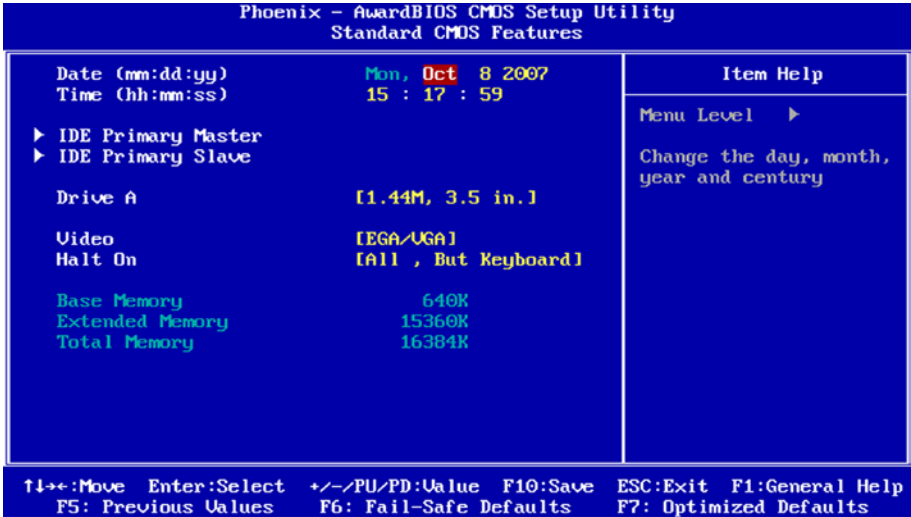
Phoenix - AwardBIOS CMOS Setup Utility
Standard CMOS Features

Date (mm:dd:yy) Mon, Oct 8 2007
Time (hh:mm:ss) 15 : 17 : 59

▶ IDE Primary Master
▶ IDE Primary Slave

Drive A [1.44M, 3.5 in.]

Video [EGA/VGA]
Halt On [All , But Keyboard]

Base Memory 640K
Extended Memory 15360K
Total Memory 16384K

Item Help

Menu Level ▶

Change the day, month, year and century

↑↓→←:Move Enter:Select +/-/PU/PD:Value F10:Save ESC:Exit F1:General Help
F5: Previous Values F6: Fail-Safe Defaults F7: Optimized Defaults